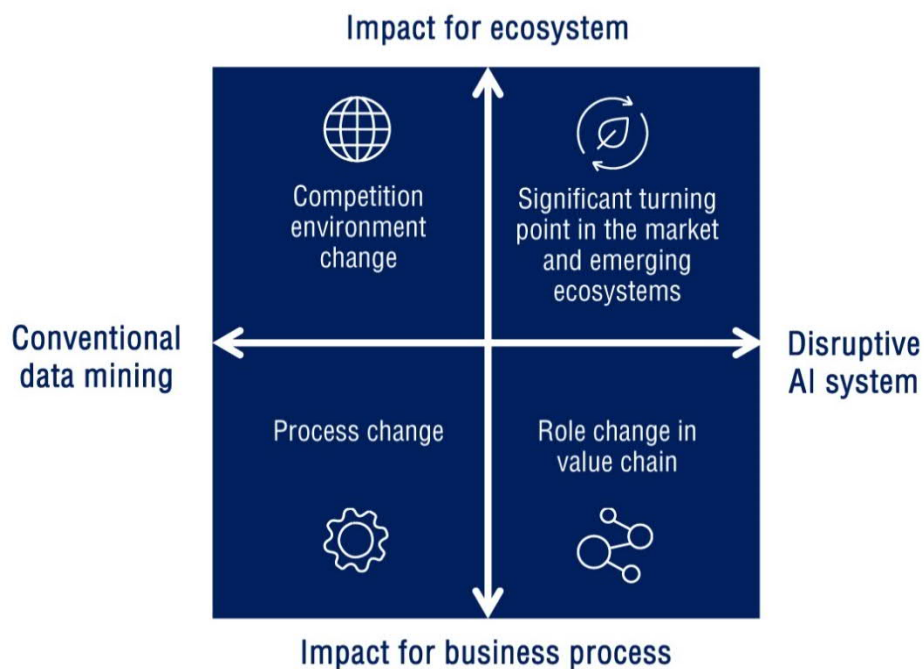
Impact for ecosystem

Competition environment change

Significant turning point in the market and emerging ecosystems

Conventional data mining

Disruptive AI system

Process change

Role change in value chain

Impact for business process